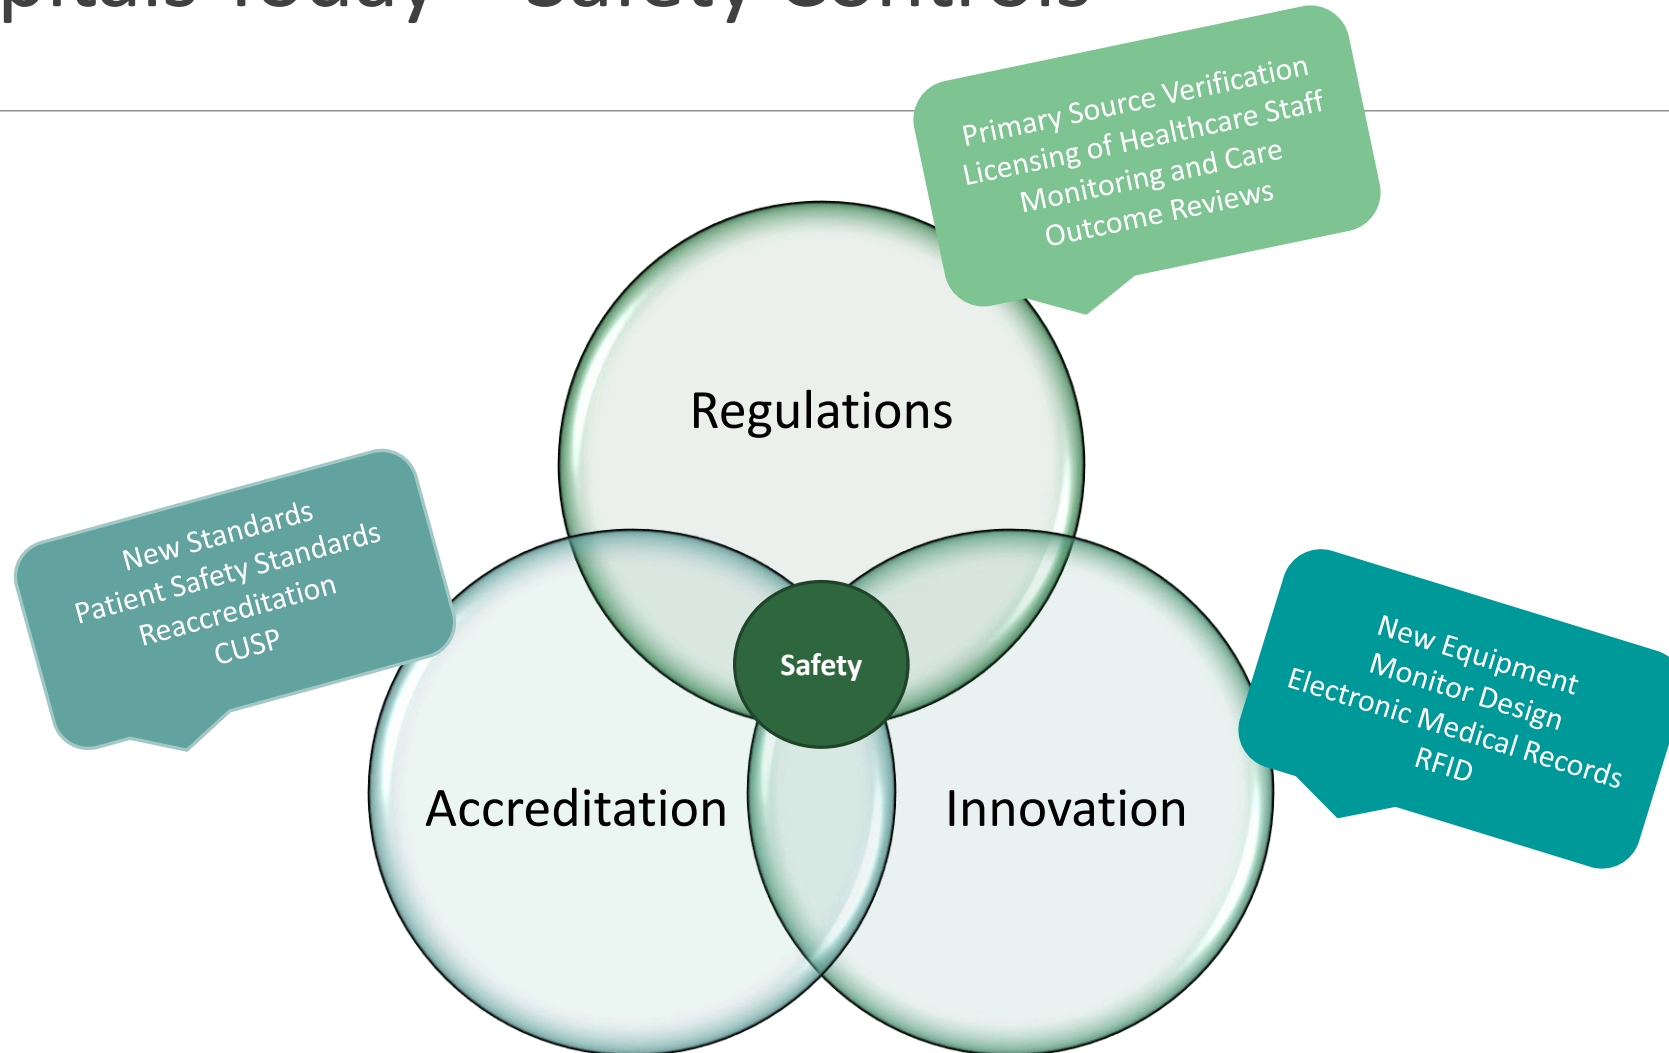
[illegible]pitals Today – Safety Controls

Primary Source Verification
Licensing of Healthcare Staff
Monitoring and Care
Outcome Reviews

Regulations

New Standards
Patient Safety Standards
Reaccreditation
CUSP

Safety

New Equipment
Monitor Design
Electronic Medical Records
RFID

Accreditation

Innovation